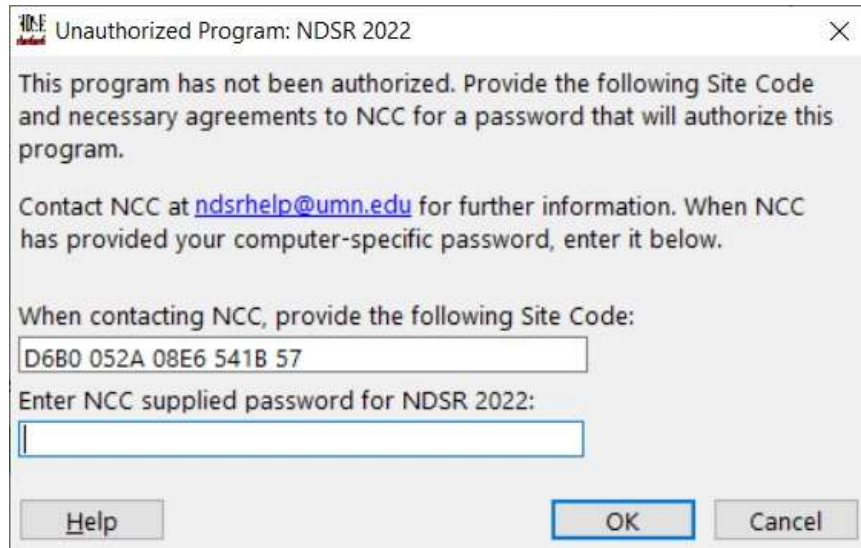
Unauthorized Program: NDSR 2022

×

This program has not been authorized. Provide the following Site Code and necessary agreements to NCC for a password that will authorize this program.

Contact NCC at ndsrhelp@umn.edu for further information. When NCC has provided your computer-specific password, enter it below.

When contacting NCC, provide the following Site Code:

D6B0 052A 08E6 541B 57

Enter NCC supplied password for NDSR 2022:

Help

OK

Cancel